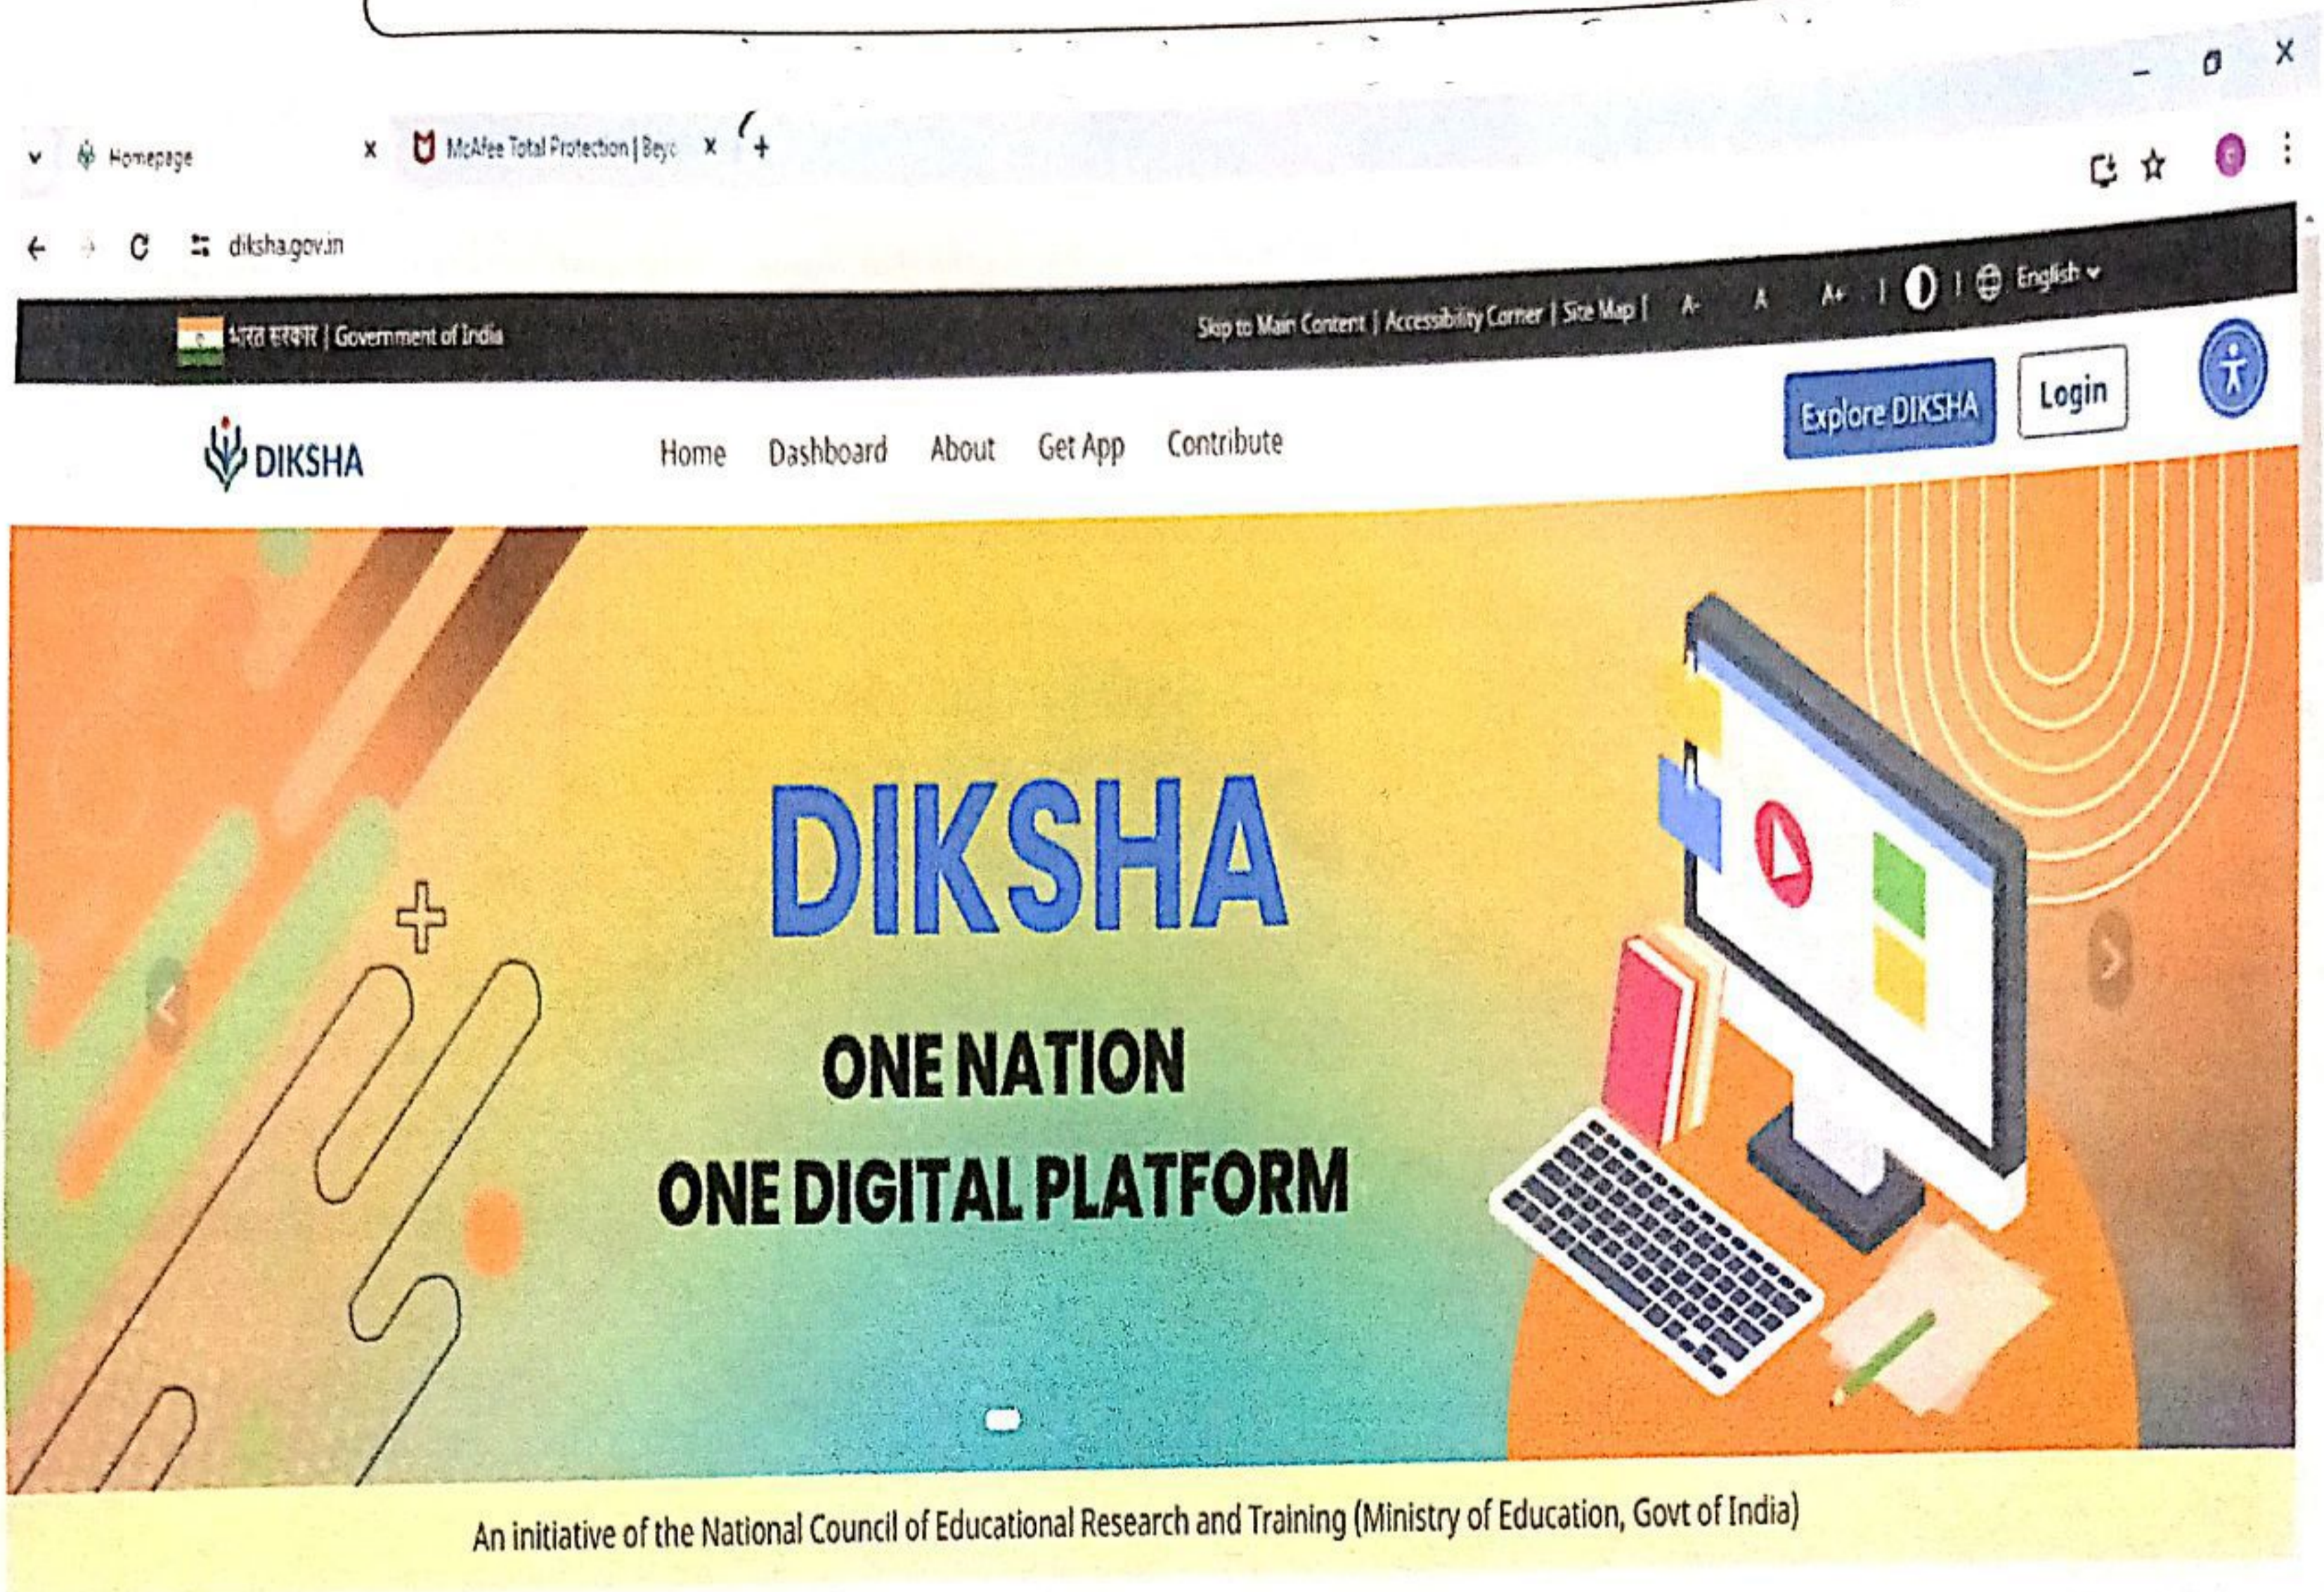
Homepage ×
McAfee Total Protection | Beyo ×
+

diksha.gov.in

भारत सरकार | Government of India
Skip to Main Content | Accessibility Corner | Site Map | A- A A+ | | English

DIKSHA
Home Dashboard About Get App Contribute
Explore DIKSHA Login

DIKSHA
ONE NATION
ONE DIGITAL PLATFORM

An initiative of the National Council of Educational Research and Training (Ministry of Education, Govt of India)